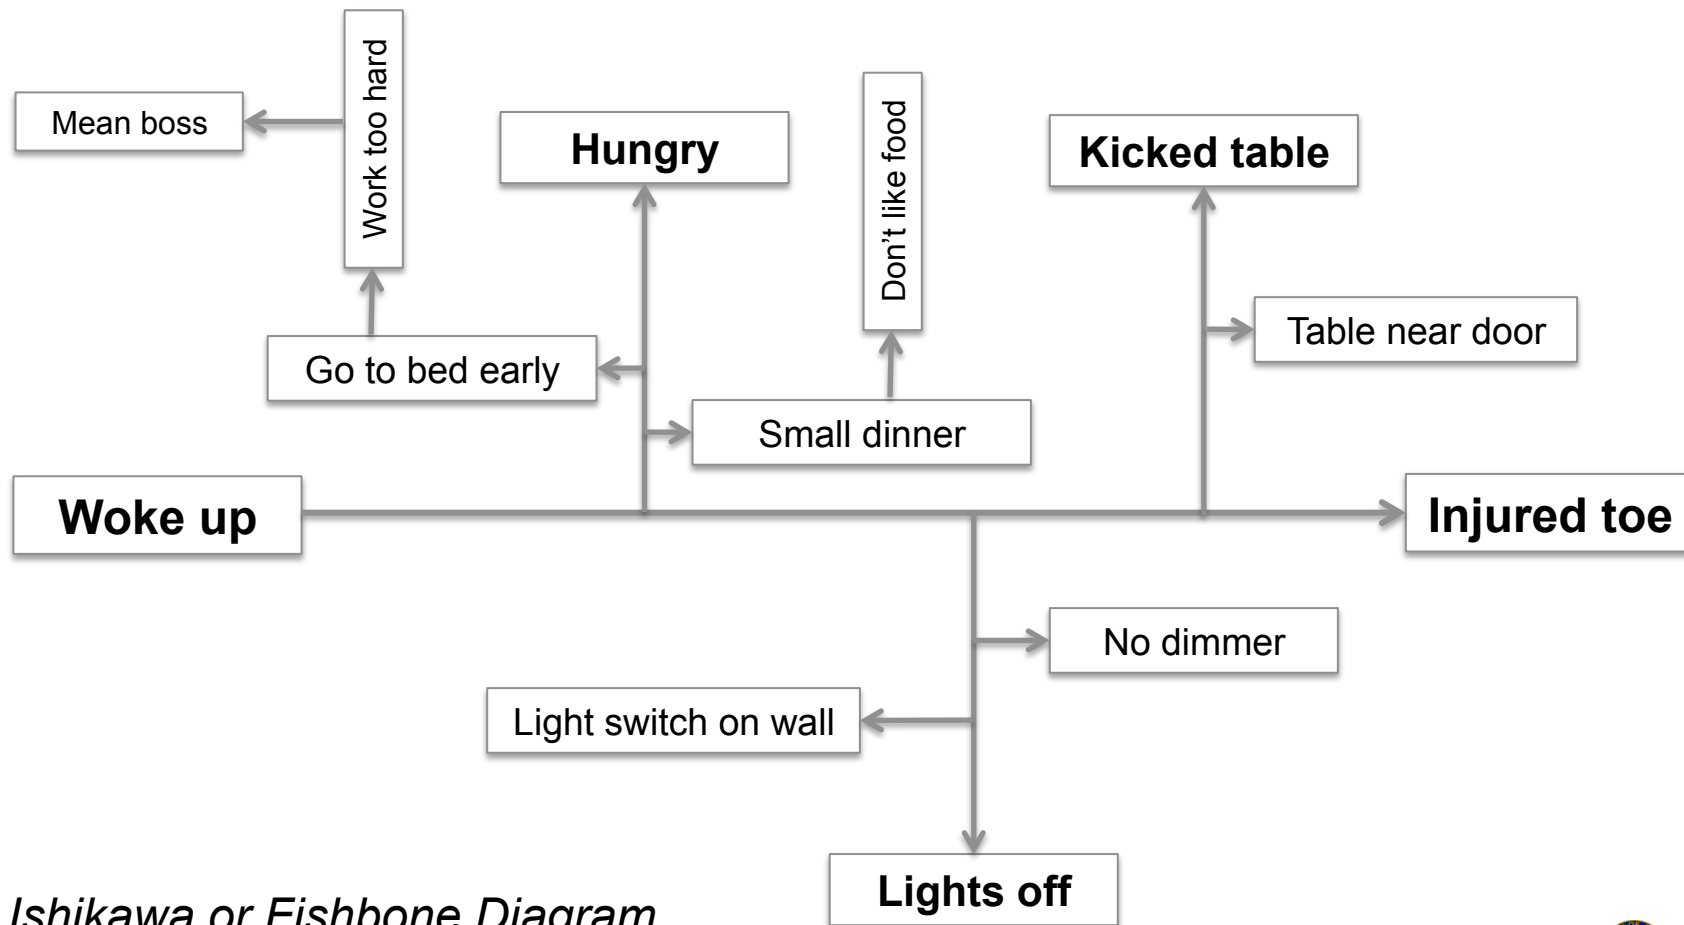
Mean boss

Work too hard

Hungry

Don't like food

Kicked table

Table near door

Go to bed early

Small dinner

Woke up

Injured toe

No dimmer

Light switch on wall

Lights off

Ishikawa or Fishbone Diagram